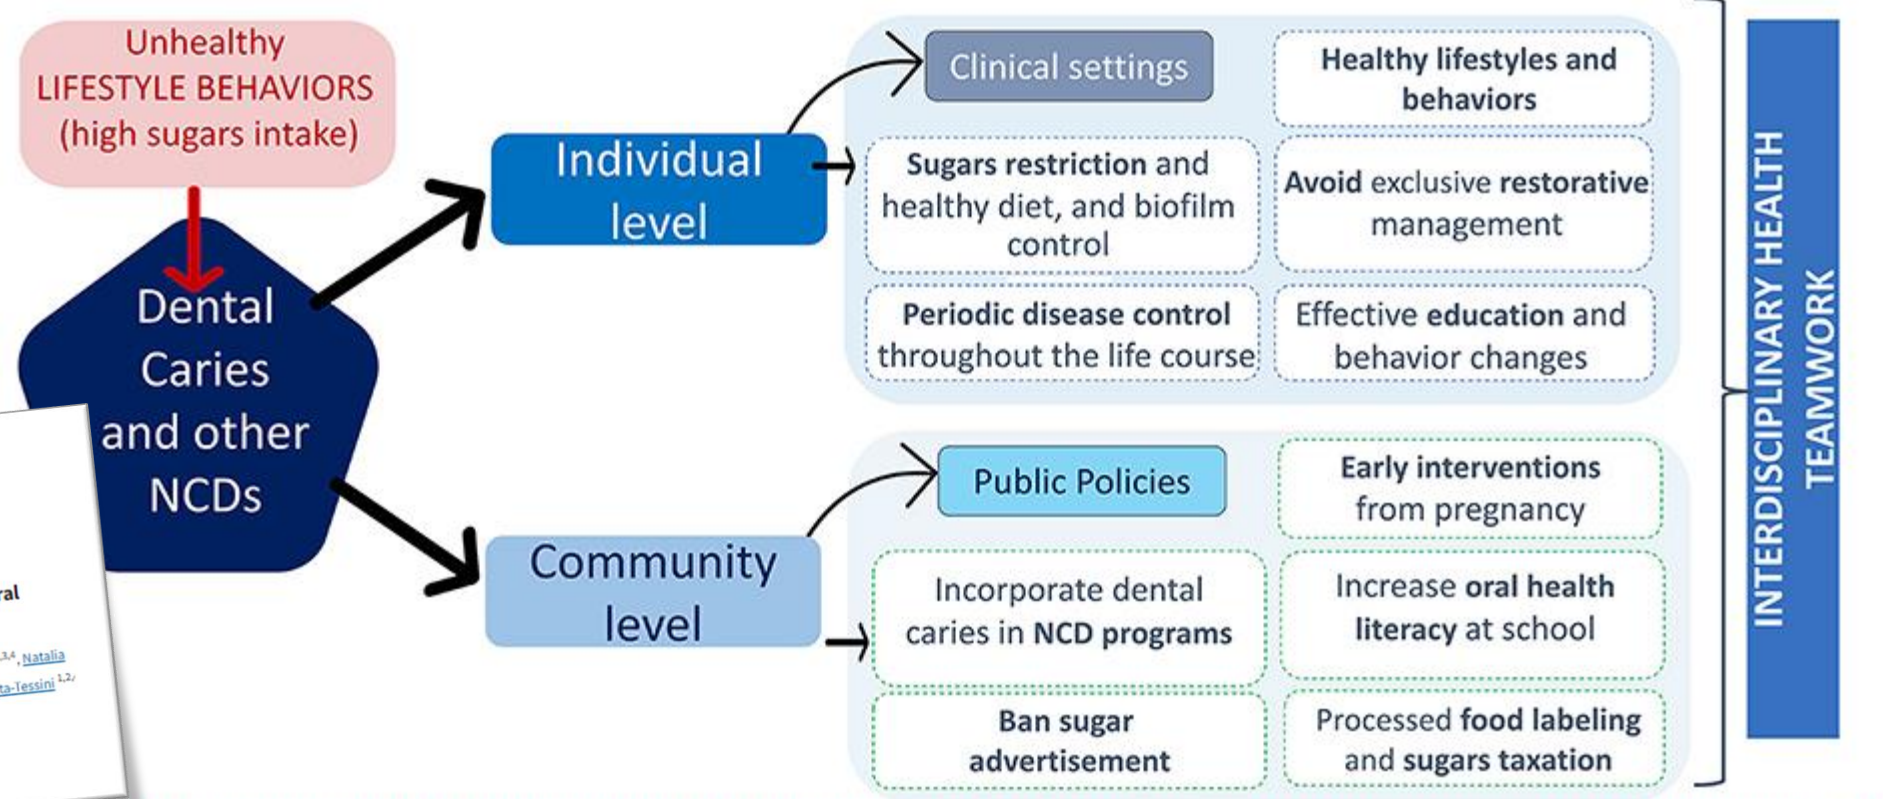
Unhealthy LIFESTYLE BEHAVIORS (high sugars intake)

Dental Caries and other NCDs

Individual level

Clinical settings

Healthy lifestyles and behaviors

Sugars restriction and healthy diet, and biofilm control

Avoid exclusive restorative management

Periodic disease control throughout the life course

Effective education and behavior changes

Community level

Public Policies

Early interventions from pregnancy

Incorporate dental caries in NCD programs

Increase oral health literacy at school

Ban sugar advertisement

Processed food labeling and sugars taxation

INTERDISCIPLINARY HEALTH TEAMWORK

ral

3,4, Natalia

ta-Tessini 1,2,